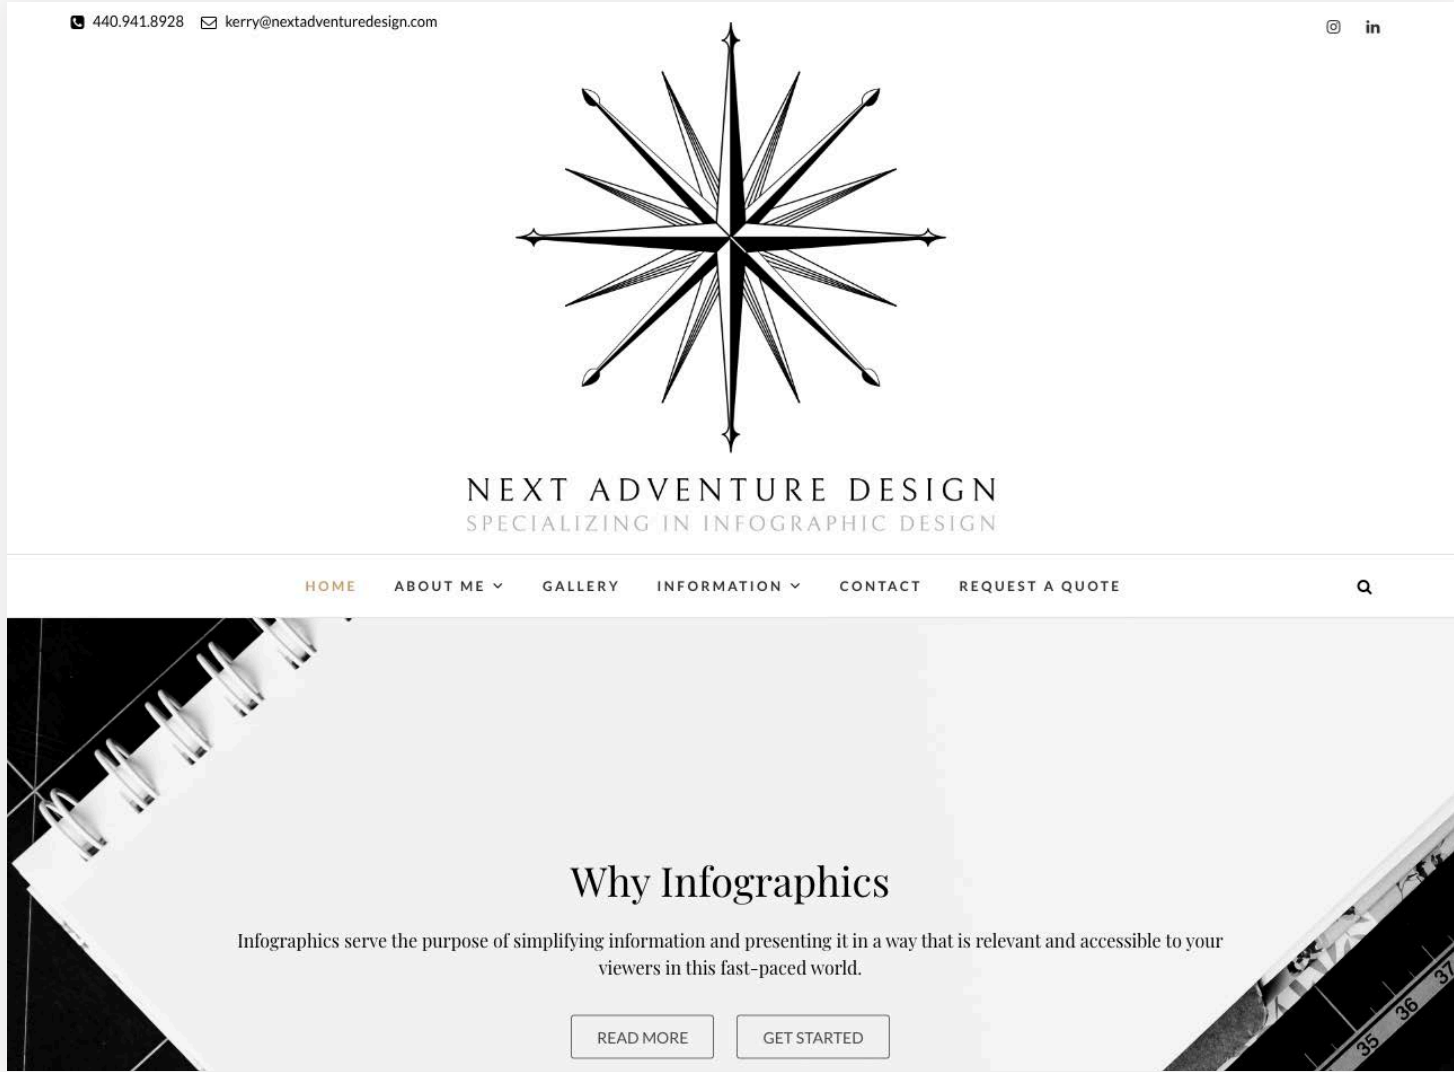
440.941.8928 kerry@nextadventuredesign.com

in

NEXT ADVENTURE DESIGN
SPECIALIZING IN INFOGRAPHIC DESIGN

HOME ABOUT ME GALLERY INFORMATION CONTACT REQUEST A QUOTE

Why Infographics

Infographics serve the purpose of simplifying information and presenting it in a way that is relevant and accessible to your viewers in this fast-paced world.

READ MORE GET STARTED

35 36 37